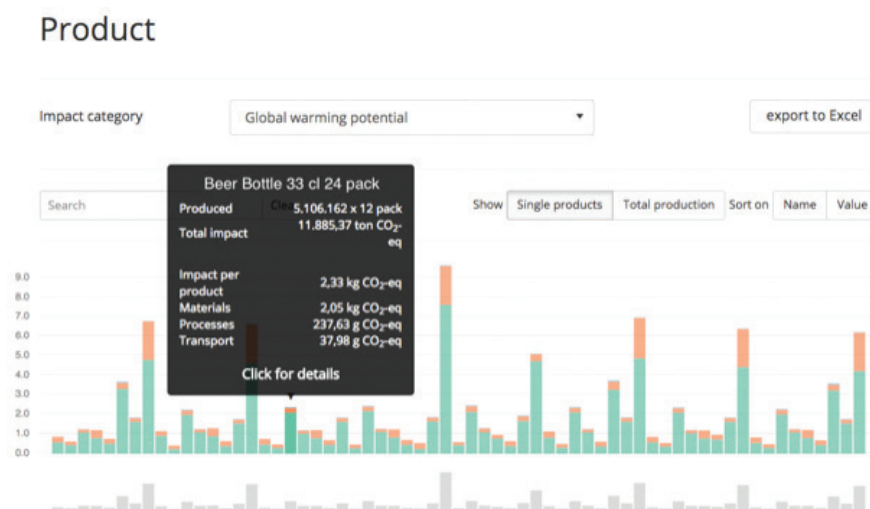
Product

Impact category

Global warming potential

export to Excel

Search

Clea

Show

Single products

Total production

Sort on

Name

Value

Beer Bottle 33 cl 24 pack

| | |
|---|---|
| Produced | 5.106.162 x 12 pack |
| Total impact | 11.885,37 ton $CO_2$-eq |
| Impact per product | 2,33 kg $CO_2$-eq |
| Materials | 2,05 kg $CO_2$-eq |
| Processes | 237,63 g $CO_2$-eq |
| Transport | 37,98 g $CO_2$-eq |

Click for details

9.0
8.0
7.0
6.0
5.0
4.0
3.0
2.0
1.0
0.0